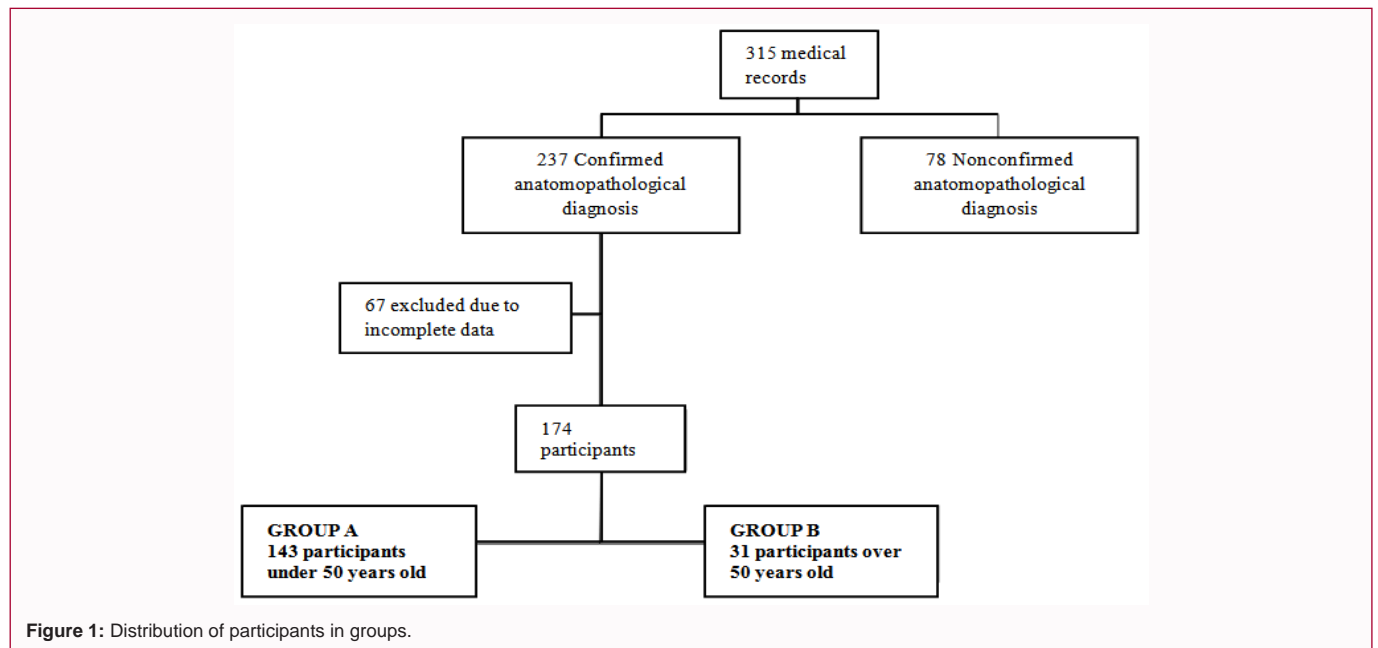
315 medical records

237 Confirmed anatomopathological diagnosis

78 Nonconfirmed anatomopathological diagnosis

67 excluded due to incomplete data

174 participants

GROUP A
143 participants under 50 years old

GROUP B
31 participants over 50 years old

**Figure 1:** Distribution of participants in groups.